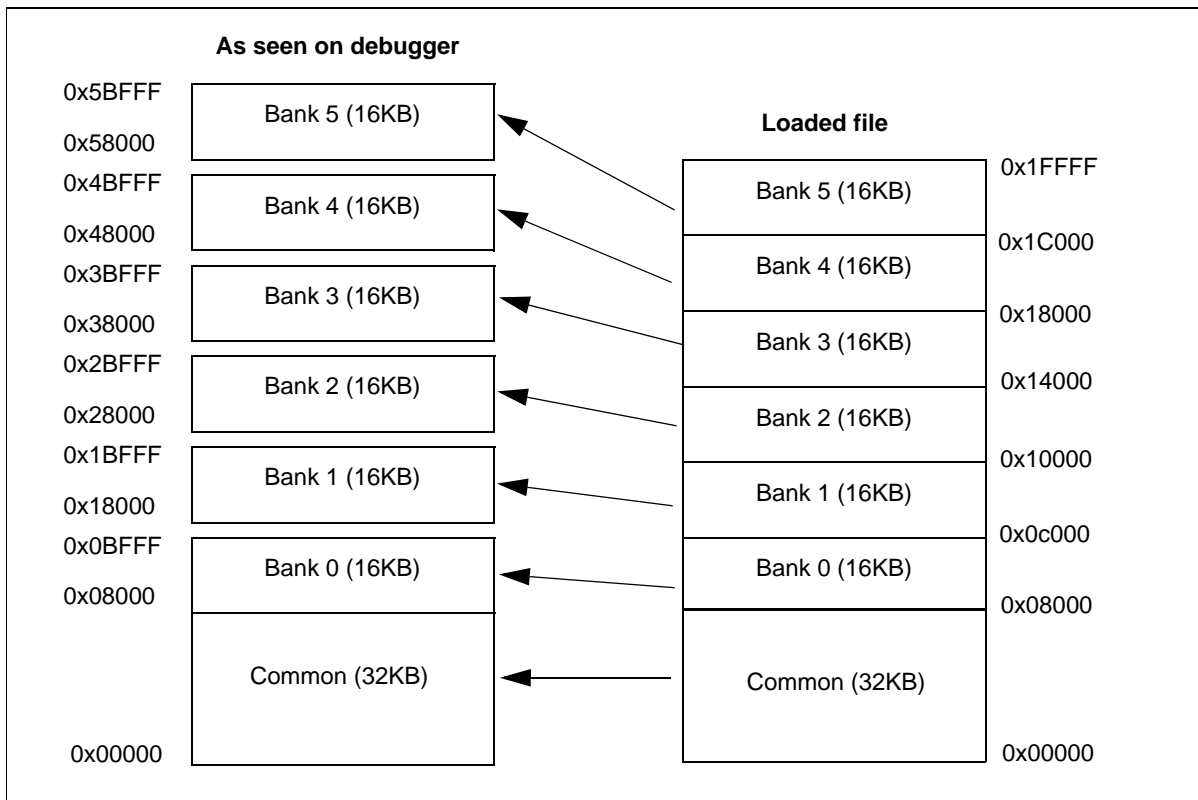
As seen on debugger

0x5BFFF
Bank 5 (16KB)
0x58000
0x4BFFF
Bank 4 (16KB)
0x48000
0x3BFFF
Bank 3 (16KB)
0x38000
0x2BFFF
Bank 2 (16KB)
0x28000
0x1BFFF
Bank 1 (16KB)
0x18000
0x0BFFF
Bank 0 (16KB)
0x08000
Common (32KB)
0x00000

Loaded file

0x1FFFF
Bank 5 (16KB)
0x1C000
Bank 4 (16KB)
0x18000
Bank 3 (16KB)
0x14000
Bank 2 (16KB)
0x10000
Bank 1 (16KB)
0x0c000
Bank 0 (16KB)
0x08000
Common (32KB)
0x00000